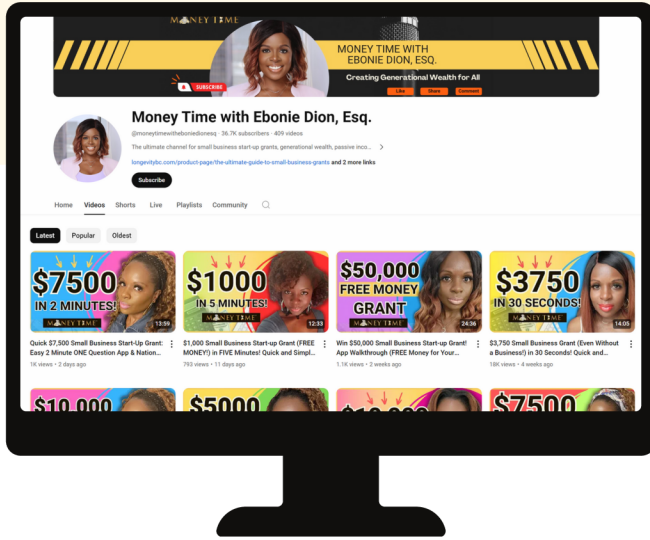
MONEY TIME

MONEY TIME WITH EBONIE DION, ESQ.

Creating Generational Wealth for All

SUBSCRIBE

Like Share Comment

Money Time with Ebonie Dion, Esq.

@moneytimewitheboniedionesq · 36.7K subscribers · 409 videos

The ultimate channel for small business start-up grants, generational wealth, passive inco...

longevitybc.com/product-page/the-ultimate-guide-to-small-business-grants and 2 more links

Subscribe

Home Videos Shorts Live Playlists Community

Latest Popular Oldest

$7500 IN 2 MINUTES! MONEY TIME 13:59

Quick $7,500 Small Business Start-Up Grant: Easy 2 Minute ONE Question App & Nation...

1K views • 2 days ago

$1000 IN 5 MINUTES! MONEY TIME 12:33

$1,000 Small Business Start-up Grant (FREE MONEY!) in FIVE Minutes! Quick and Simpl...

793 views • 11 days ago

$50,000 FREE MONEY GRANT MONEY TIME 24:36

Win $50,000 Small Business Start-up Grant! App Walkthrough (FREE Money for Your...

1.1K views • 2 weeks ago

$3750 IN 30 SECONDS! MONEY TIME 14:05

$3,750 Small Business Grant (Even Without a Business!) in 30 Seconds! Quick and...

18K views • 4 weeks ago

$10,000

$5000

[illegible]

$7500